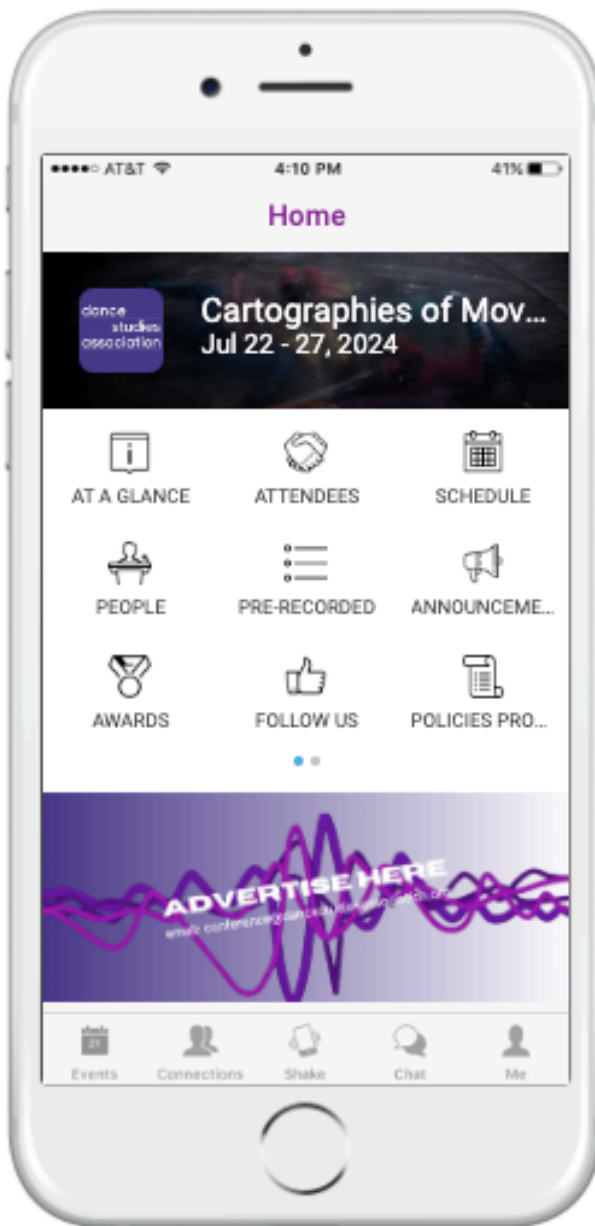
●●●●○ AT&T 4:10 PM 41%

Home

dance studies association

Cartographies of Mov...
Jul 22 - 27, 2024

AT A GLANCE
ATTENDEES
SCHEDULE
PEOPLE
PRE-RECORDED
ANNOUNCEME...
AWARDS
FOLLOW US
POLICIES PRO...

ADVERTISE HERE
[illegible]

Events
Connections
Shake
Chat
Me